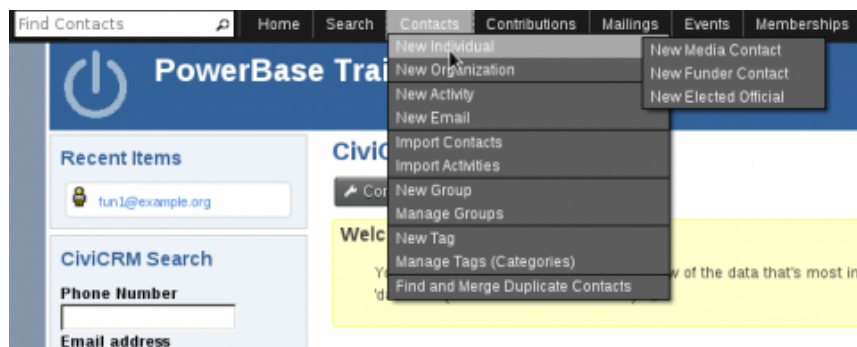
Find Contacts

Home | Search | Contacts | Contributions | Mailings | Events | Memberships

New Individual
New Organization
New Activity
New Email
Import Contacts
Import Activities
New Group
Manage Groups
New Tag
Manage Tags (Categories)
Find and Merge Duplicate Contacts

New Media Contact
New Funder Contact
New Elected Official

PowerBase Trai

Recent Items

fun1@example.org

CiviCRM Search

Phone Number

Email address

Civi

Co

Welc

Y w of the data that's most in

'd